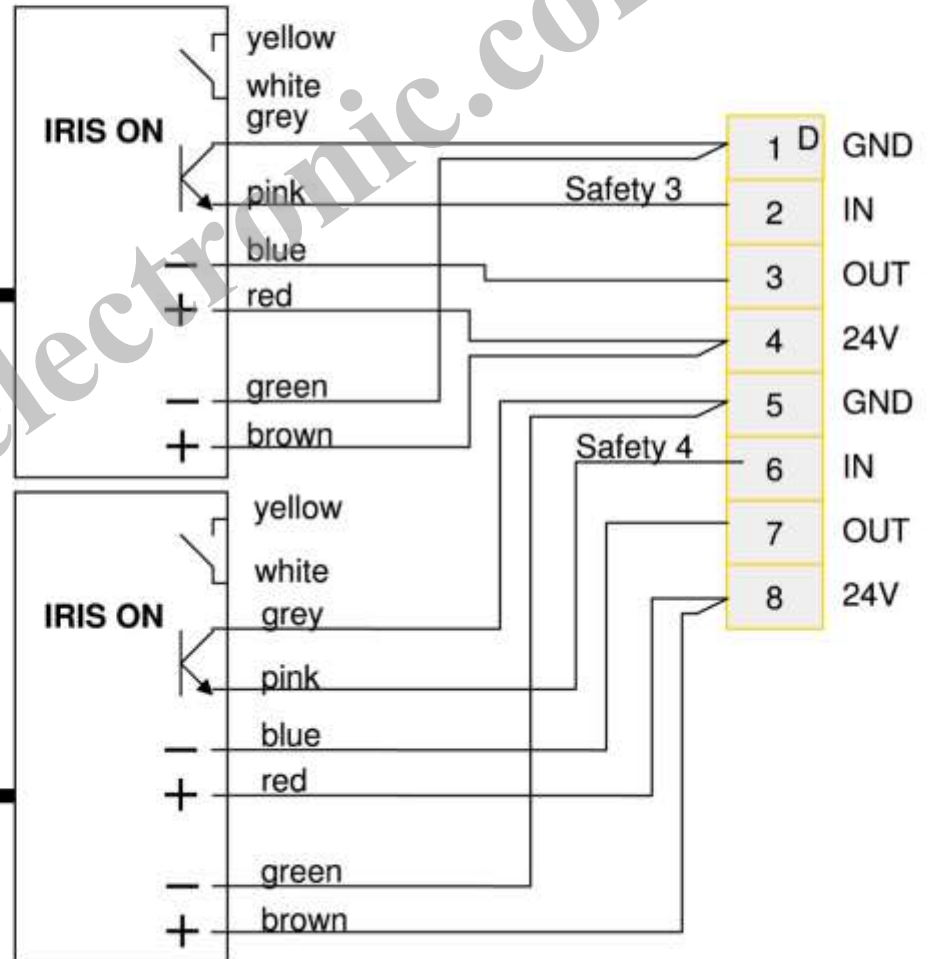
IRIS ON

yellow
white
grey
pink
blue
red
green
brown

Safety 3

| | | |
|---|---|---|
| 1 | D | GND |
| 2 | | IN |
| 3 | | OUT |
| 4 | | 24V |
| 5 | | GND |
| 6 | | IN |
| 7 | | OUT |
| 8 | | 24V |

Safety 4

IRIS ON

yellow
white
grey
pink
blue
red
green
brown

electronic.com